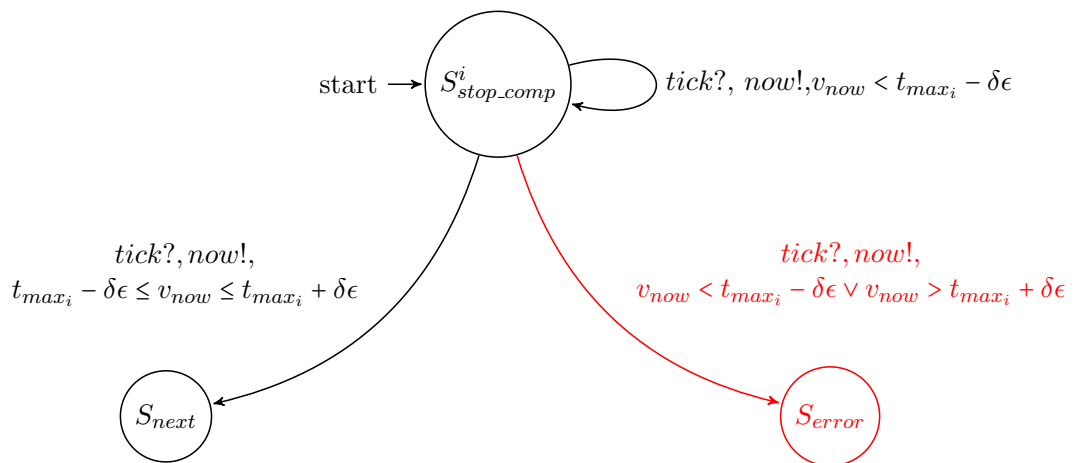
start $S^{i}_{stop\_comp}$

$tick?,\ now!, v_{now} < t_{max_i} - \delta\epsilon$

$tick?, now!,$
$t_{max_i} - \delta\epsilon \leq v_{now} \leq t_{max_i} + \delta\epsilon$

$tick?, now!,$
$v_{now} < t_{max_i} - \delta\epsilon \vee v_{now} > t_{max_i} + \delta\epsilon$

$S_{next}$

$S_{error}$